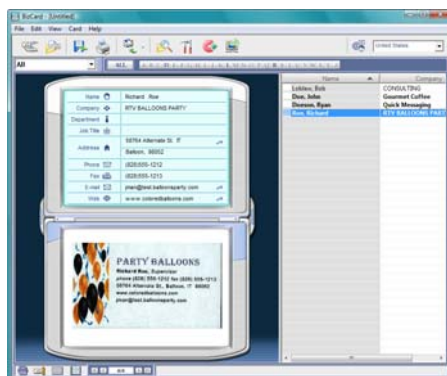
BizCard - [Untitled]

File Edit View Card Help

United States

All

ALL

Name Richard Roe

Company RTV BALLOONS PARTY

Department

Job Title

Address 58764 Alternate St. ?
Balloon, 86652

Phone (828)555-1212

Fax (828)555-1213

E-mail jroe@test.balloonsparty.com

Web www.coloredballoons.com

| Name | Company |
|---|---|
| Lobdev, Bob | CONSULTING |
| Doe, John | Gourmet Coffee |
| Dowson, Ryan | Quick Messaging |
| Roe, Richard | RTV BALLOONS PART |

PARTY BALLOONS

Richard Roe, Supervisor

phone (828) 555-1212 fax (828) 555-1213

58764 Alternate St., Balloon, ?? 86652

www.coloredballoons.com

jroe@test.balloonsparty.com